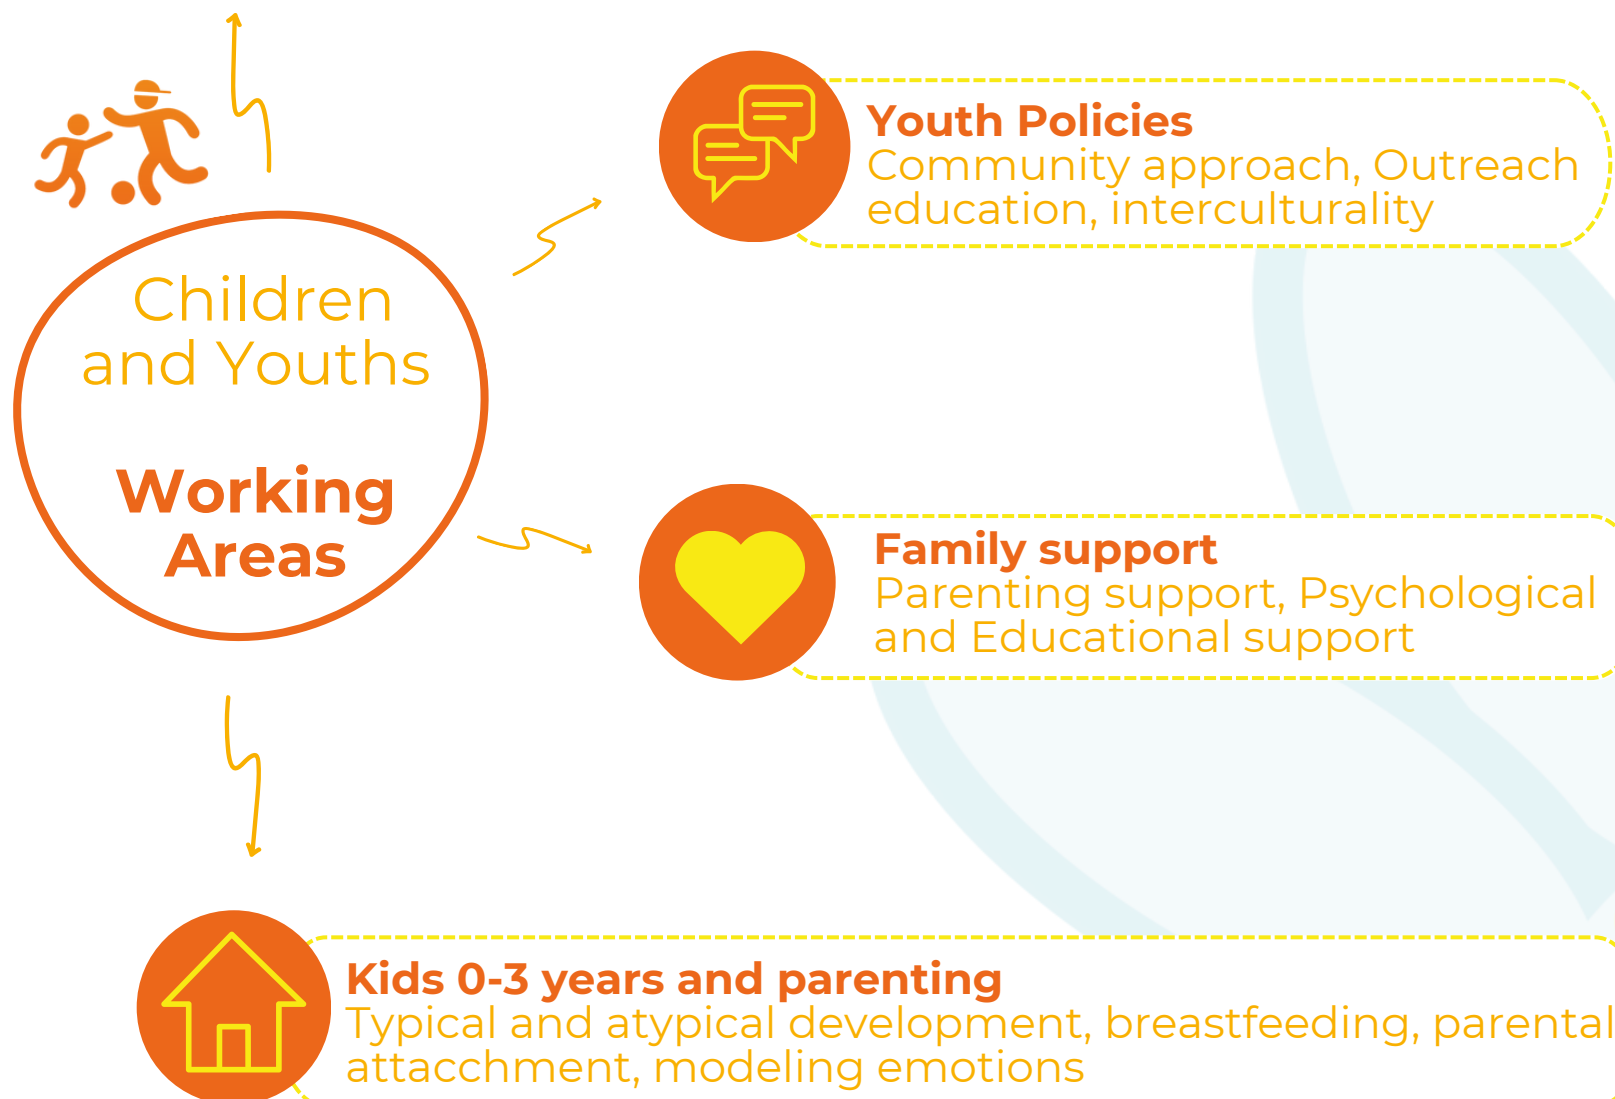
Children and Youths

Working Areas

Youth Policies
Community approach, Outreach education, interculturality

Family support
Parenting support, Psychological and Educational support

Kids 0-3 years and parenting
Typical and atypical development, breastfeeding, parental attacchment, modeling emotions